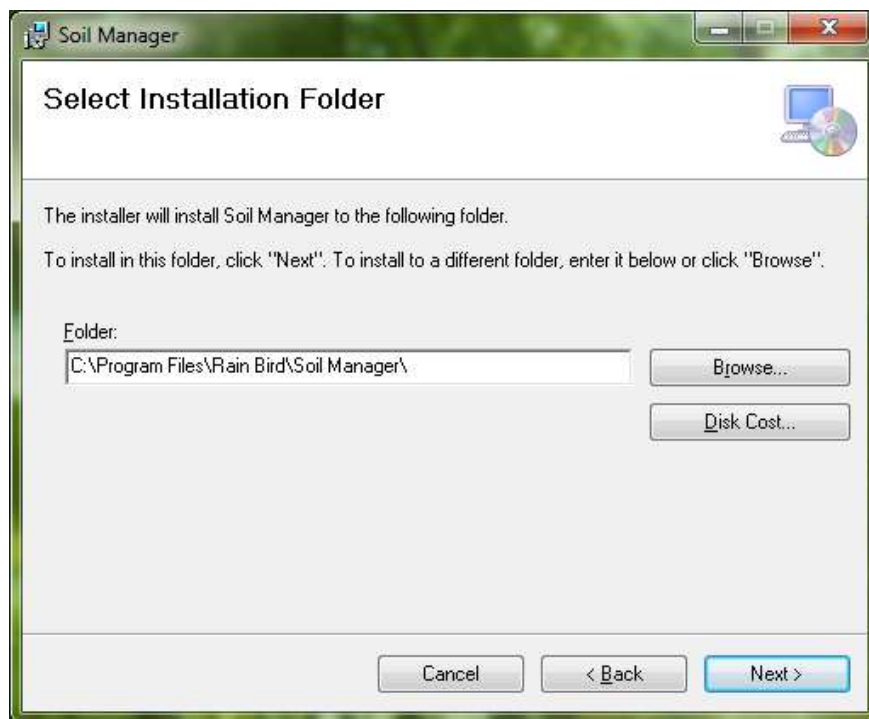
Soil Manager

Select Installation Folder

The installer will install Soil Manager to the following folder.

To install in this folder, click "Next". To install to a different folder, enter it below or click "Browse".

Folder:

C:\Program Files\Rain Bird\Soil Manager\

Browse...

Disk Cost...

Cancel

< Back

Next >